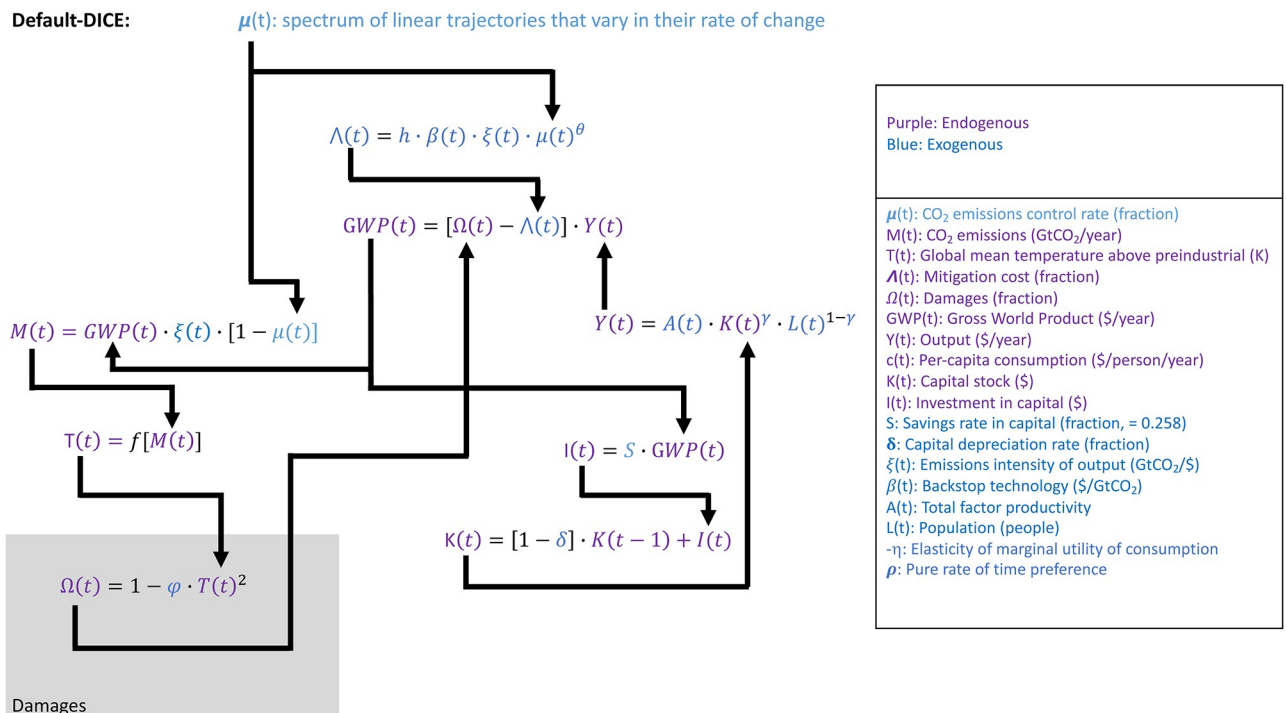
Default-DICE: $\mu$(t): spectrum of linear trajectories that vary in their rate of change

$\Lambda(t) = h \cdot \beta(t) \cdot \xi(t) \cdot \mu(t)^{\theta}$

$GWP(t) = [\Omega(t) - \Lambda(t)] \cdot Y(t)$

$M(t) = GWP(t) \cdot \xi(t) \cdot [1 - \mu(t)]$

$Y(t) = A(t) \cdot K(t)^{\gamma} \cdot L(t)^{1-\gamma}$

$T(t) = f[M(t)]$

$I(t) = S \cdot GWP(t)$

$K(t) = [1 - \delta] \cdot K(t-1) + I(t)$

$\Omega(t) = 1 - \varphi \cdot T(t)^2$

Damages

Purple: Endogenous
Blue: Exogenous

$\mu$(t): $CO_2$ emissions control rate (fraction)
M(t): $CO_2$ emissions (Gt$CO_2$/year)
T(t): Global mean temperature above preindustrial (K)
$\Lambda$(t): Mitigation cost (fraction)
$\Omega$(t): Damages (fraction)
GWP(t): Gross World Product (\$/year)
Y(t): Output (\$/year)
c(t): Per-capita consumption (\$/person/year)
K(t): Capital stock (\$)
I(t): Investment in capital (\$)
S: Savings rate in capital (fraction, = 0.258)
$\delta$: Capital depreciation rate (fraction)
$\xi$(t): Emissions intensity of output (Gt$CO_2$/\$)
$\beta$(t): Backstop technology (\$/Gt$CO_2$)
A(t): Total factor productivity
L(t): Population (people)
-η: Elasticity of marginal utility of consumption
$\rho$: Pure rate of time preference